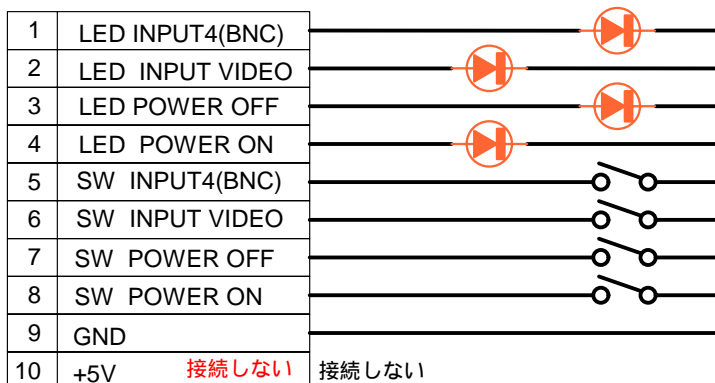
| 1 | LED INPUT4(BNC) |
|---|---|
| 2 | LED INPUT VIDEO |
| 3 | LED POWER OFF |
| 4 | LED POWER ON |
| 5 | SW INPUT4(BNC) |
| 6 | SW INPUT VIDEO |
| 7 | SW POWER OFF |
| 8 | SW POWER ON |
| 9 | GND |
| 10 | +5V 接続しない |

接続しない